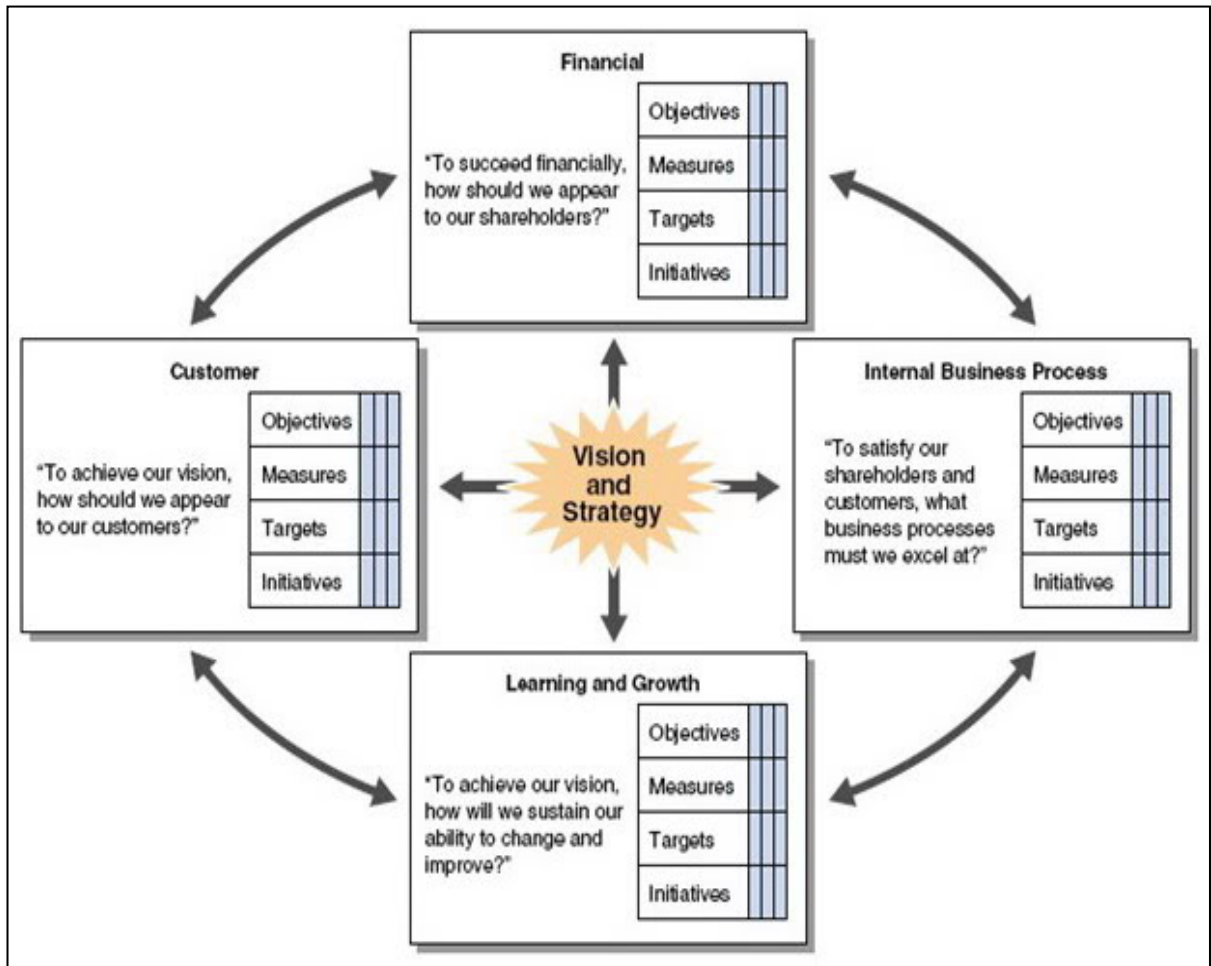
Financial

"To succeed financially, how should we appear to our shareholders?"

| Objectives |
|---|
| Measures |
| Targets |
| Initiatives |

Customer

"To achieve our vision, how should we appear to our customers?"

| Objectives |
|---|
| Measures |
| Targets |
| Initiatives |

Vision and Strategy

Internal Business Process

"To satisfy our shareholders and customers, what business processes must we excel at?"

| Objectives |
|---|
| Measures |
| Targets |
| Initiatives |

Learning and Growth

"To achieve our vision, how will we sustain our ability to change and improve?"

| Objectives |
|---|
| Measures |
| Targets |
| Initiatives |